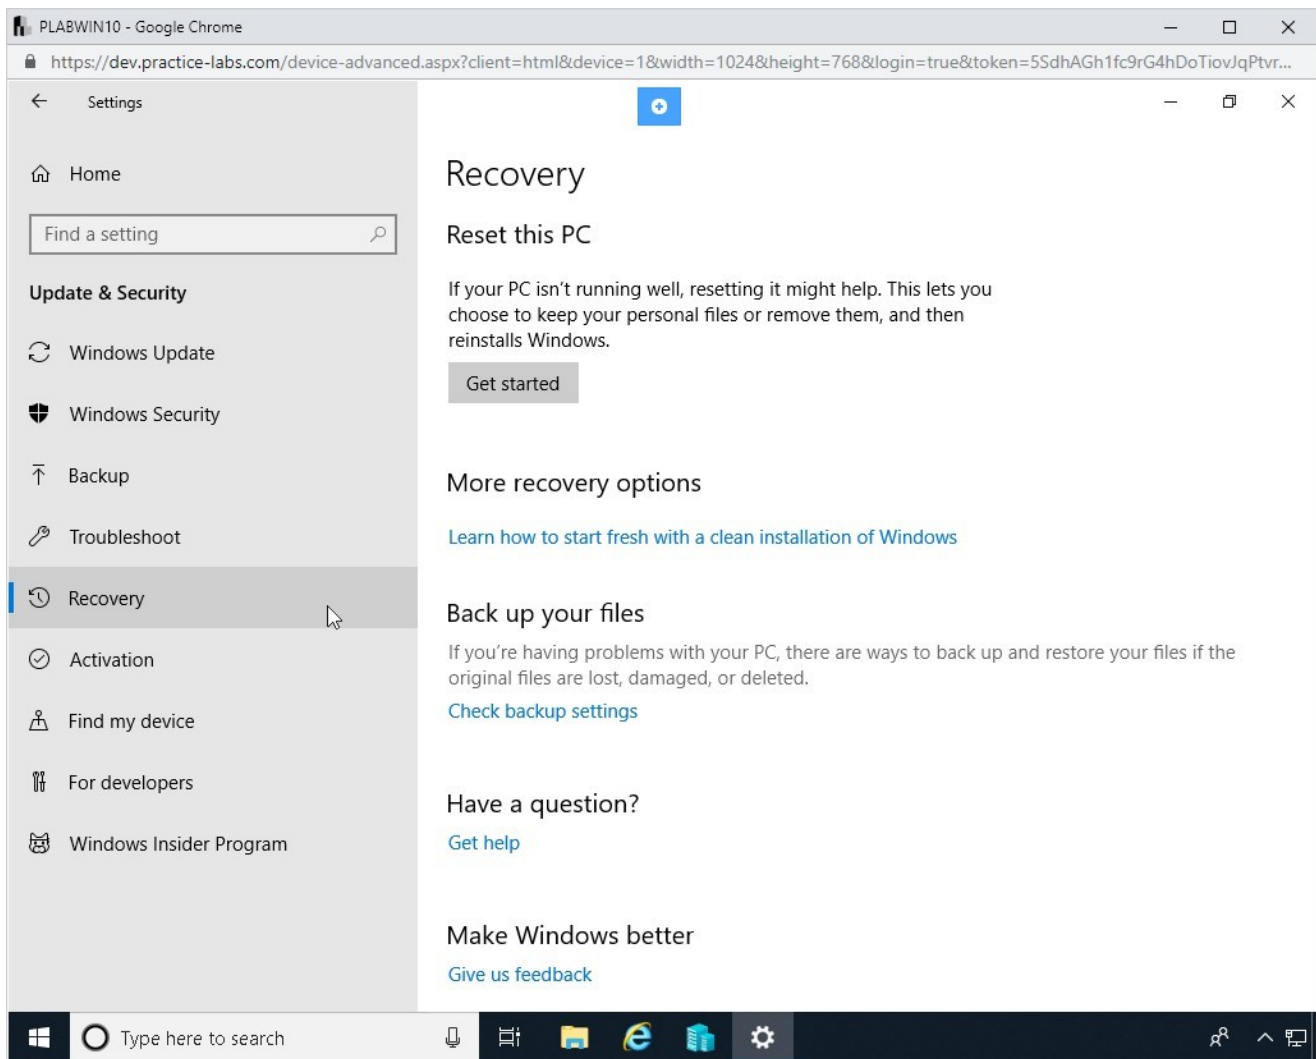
PLABWIN10 - Google Chrome

https://dev.practice-labs.com/device-advanced.aspx?client=html&device=1&width=1024&height=768&login=true&token=5SdhAGh1fc9rG4hDoTiovJqPtvr...

Settings

Home

Find a setting

Update & Security

Windows Update

Windows Security

Backup

Troubleshoot

Recovery

Activation

Find my device

For developers

Windows Insider Program

Recovery

Reset this PC

If your PC isn't running well, resetting it might help. This lets you choose to keep your personal files or remove them, and then reinstalls Windows.

Get started

More recovery options

Learn how to start fresh with a clean installation of Windows

Back up your files

If you're having problems with your PC, there are ways to back up and restore your files if the original files are lost, damaged, or deleted.

Check backup settings

Have a question?

Get help

Make Windows better

Give us feedback

Type here to search